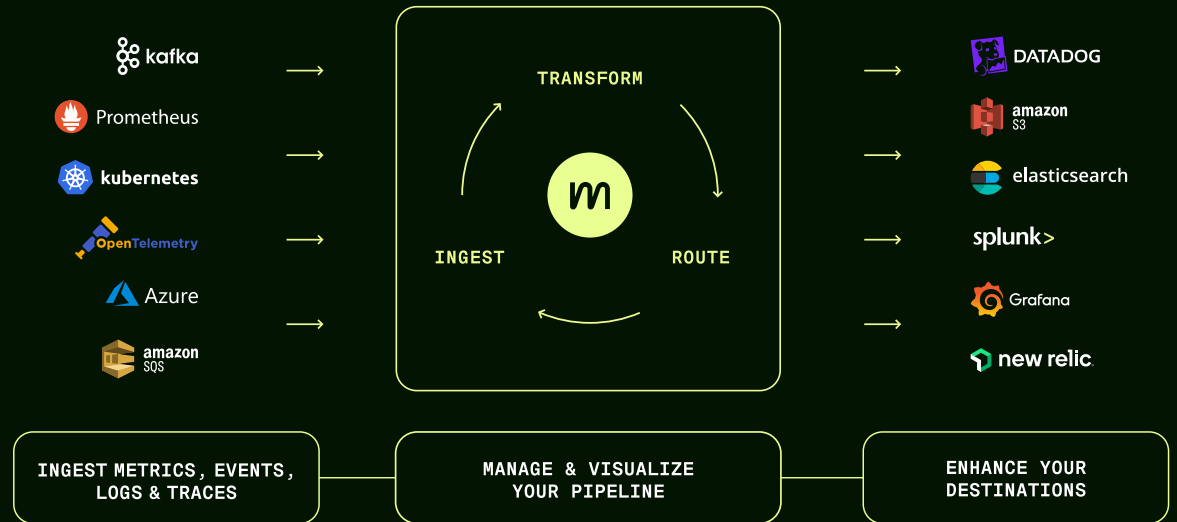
kafka

Prometheus

kubernetes

OpenTelemetry

Azure

amazon SQS

TRANSFORM

INGEST

ROUTE

m

DATADOG

amazon S3

elasticsearch

splunk>

Grafana

new relic.

INGEST METRICS, EVENTS, LOGS & TRACES

MANAGE & VISUALIZE YOUR PIPELINE

ENHANCE YOUR DESTINATIONS